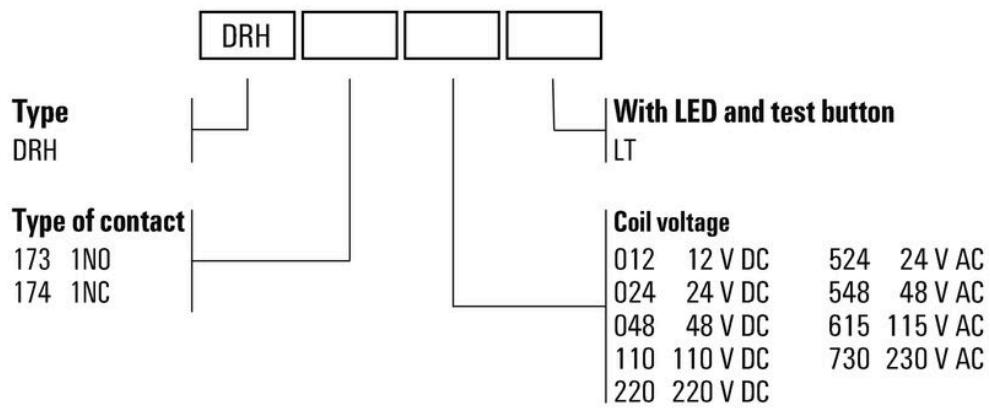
DRH

Type
DRH

Type of contact
173 1NO
174 1NC

With LED and test button
LT

Coil voltage

| | | | |
|---|---|---|---|
| 012 | 12 V DC | 524 | 24 V AC |
| 024 | 24 V DC | 548 | 48 V AC |
| 048 | 48 V DC | 615 | 115 V AC |
| 110 | 110 V DC | 730 | 230 V AC |
| 220 | 220 V DC | | |